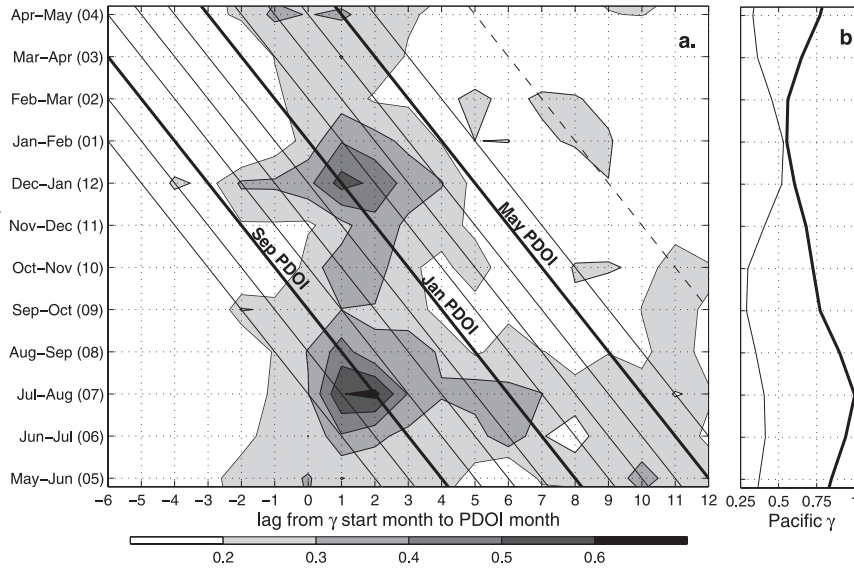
Apr–May (04)
Mar–Apr (03)
Feb–Mar (02)
Jan–Feb (01)
Dec–Jan (12)
Nov–Dec (11)
Oct–Nov (10)
Sep–Oct (09)
Aug–Sep (08)
Jul–Aug (07)
Jun–Jul (06)
May–Jun (05)

a.

Sep PDOI
Jan PDOI
May PDOI

−6 −5 −4 −3 −2 −1 0 1 2 3 4 5 6 7 8 9 10 11 12
lag from $\gamma$ start month to PDOI month

0.2 0.3 0.4 0.5 0.6

b

0.25 0.5 0.75
Pacific $\gamma$